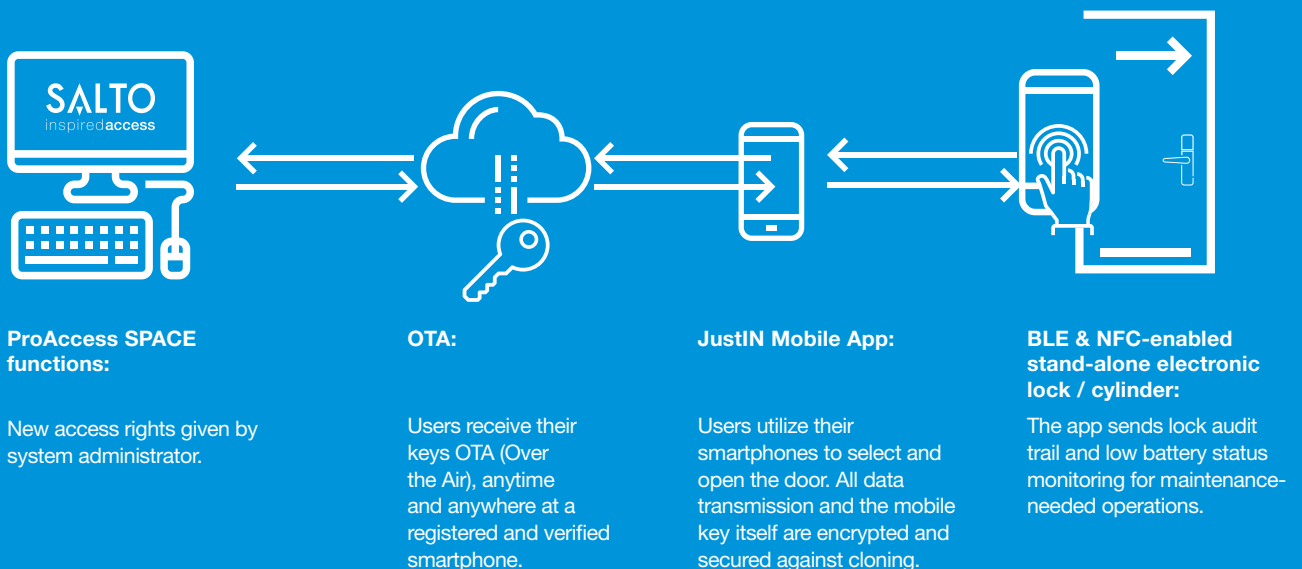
SALTO
inspiredaccess

ProAccess SPACE functions:

New access rights given by system administrator.

OTA:

Users receive their keys OTA (Over the Air), anytime and anywhere at a registered and verified smartphone.

JustIN Mobile App:

Users utilize their smartphones to select and open the door. All data transmission and the mobile key itself are encrypted and secured against cloning.

BLE & NFC-enabled stand-alone electronic lock / cylinder:

The app sends lock audit trail and low battery status monitoring for maintenance-needed operations.